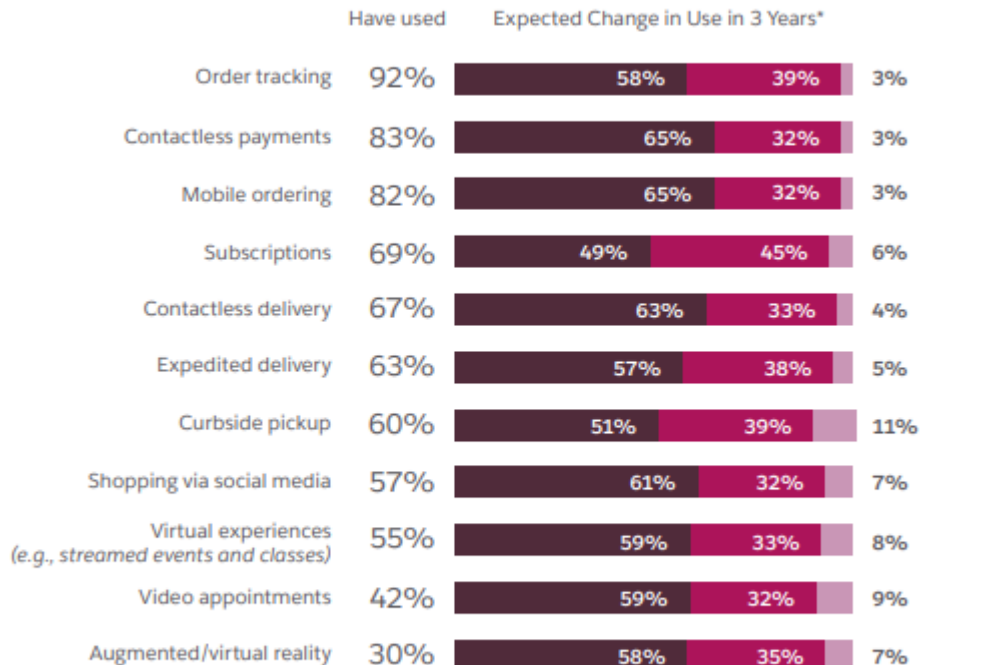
| | Have used | Expected Change in Use in 3 Years* | | |
|---|---|---|---|---|
| Order tracking | 92% | 58% | 39% | 3% |
| Contactless payments | 83% | 65% | 32% | 3% |
| Mobile ordering | 82% | 65% | 32% | 3% |
| Subscriptions | 69% | 49% | 45% | 6% |
| Contactless delivery | 67% | 63% | 33% | 4% |
| Expedited delivery | 63% | 57% | 38% | 5% |
| Curbside pickup | 60% | 51% | 39% | 11% |
| Shopping via social media | 57% | 61% | 32% | 7% |
| Virtual experiences (e.g., streamed events and classes) | 55% | 59% | 33% | 8% |
| Video appointments | 42% | 59% | 32% | 9% |
| Augmented/virtual reality | 30% | 58% | 35% | 7% |